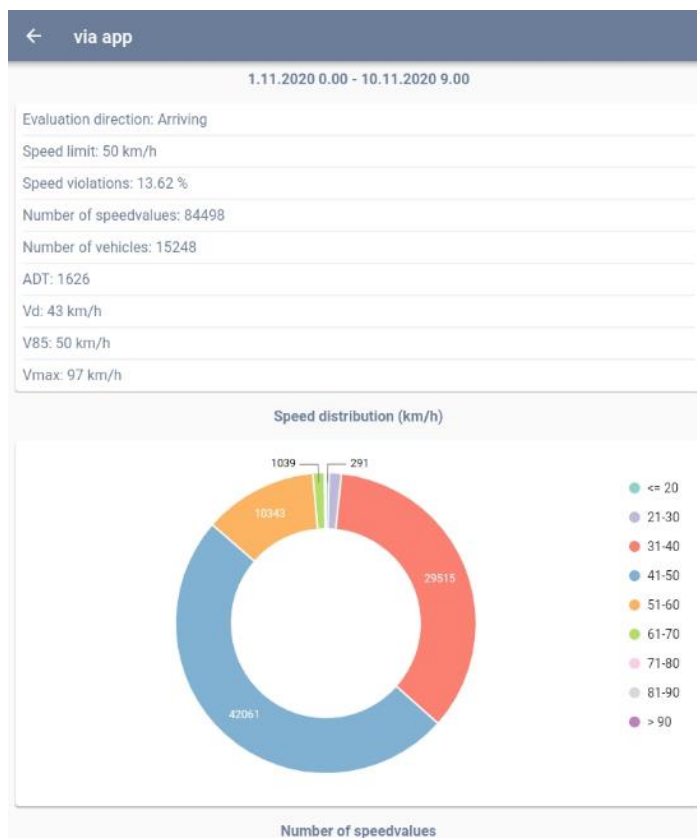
← via app

1.11.2020 0.00 - 10.11.2020 9.00

Evaluation direction: Arriving

Speed limit: 50 km/h

Speed violations: 13.62 %

Number of speedvalues: 84498

Number of vehicles: 15248

ADT: 1626

Vd: 43 km/h

V85: 50 km/h

Vmax: 97 km/h

Speed distribution (km/h)

1039
291
10343
29515
42061

<= 20
21-30
31-40
41-50
51-60
61-70
71-80
81-90
> 90

Number of speedvalues